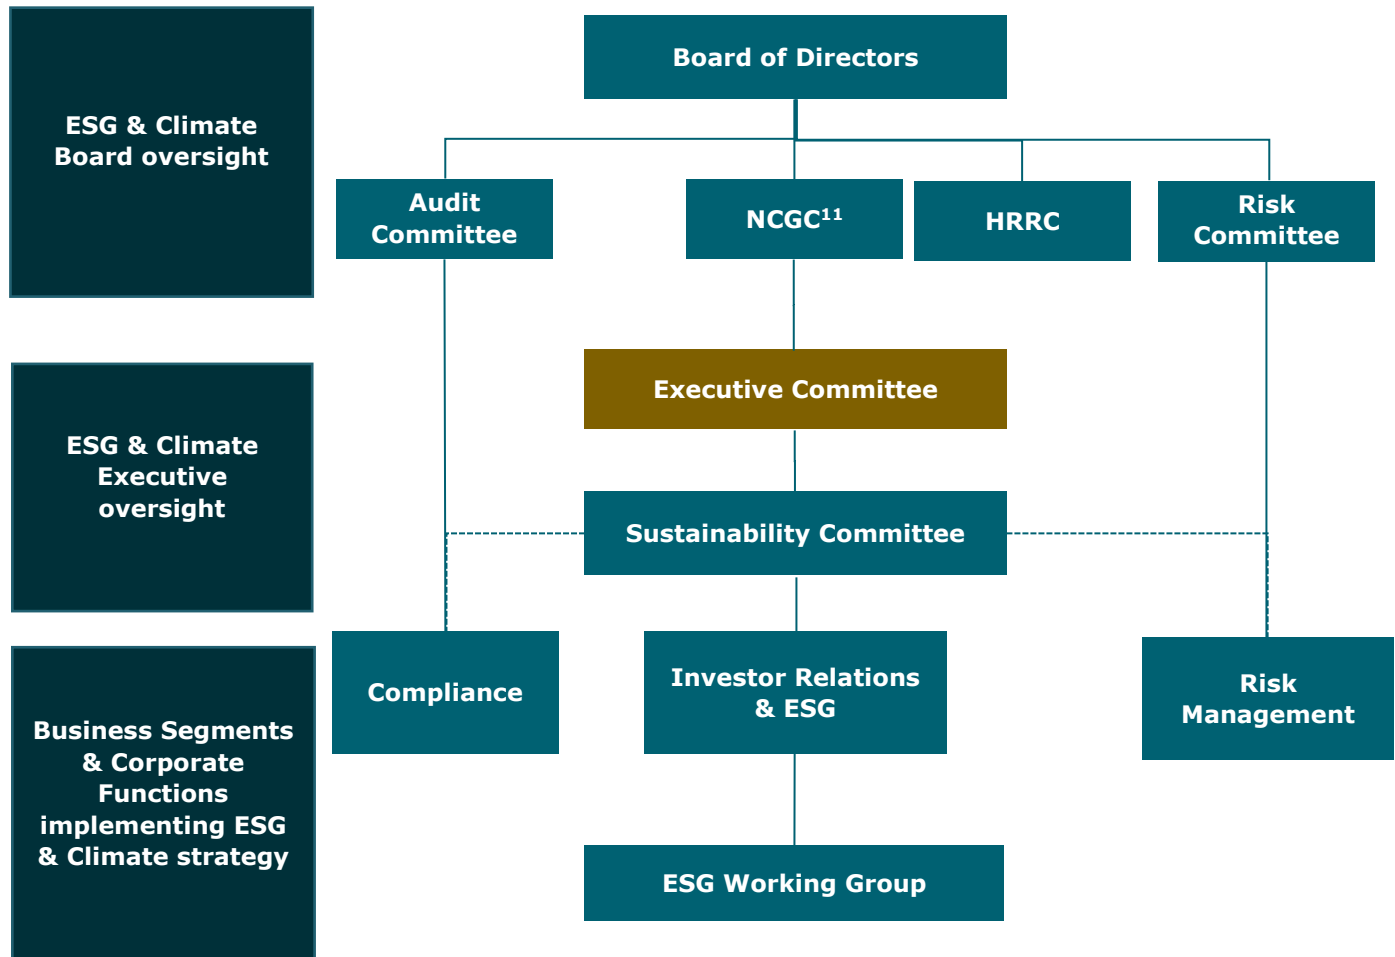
ESG & Climate Board oversight

ESG & Climate Executive oversight

Business Segments & Corporate Functions implementing ESG & Climate strategy

Board of Directors

Audit Committee

NCGC$^{11}$

HRRC

Risk Committee

Executive Committee

Sustainability Committee

Compliance

Investor Relations & ESG

Risk Management

ESG Working Group